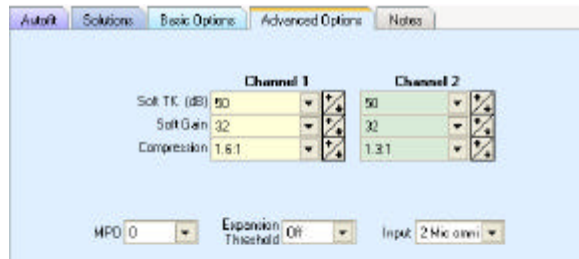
Autofit | Solutions | Basic Options | Advanced Options | Notes

| | Channel 1 | Channel 2 |
|---|---|---|
| Soft TK (dB) | 50 | 50 |
| Soft Gain | 32 | 32 |
| Compression | 1.6:1 | 1.3:1 |

MPO 0

Expansion Threshold Off

Input 2 Mic omni